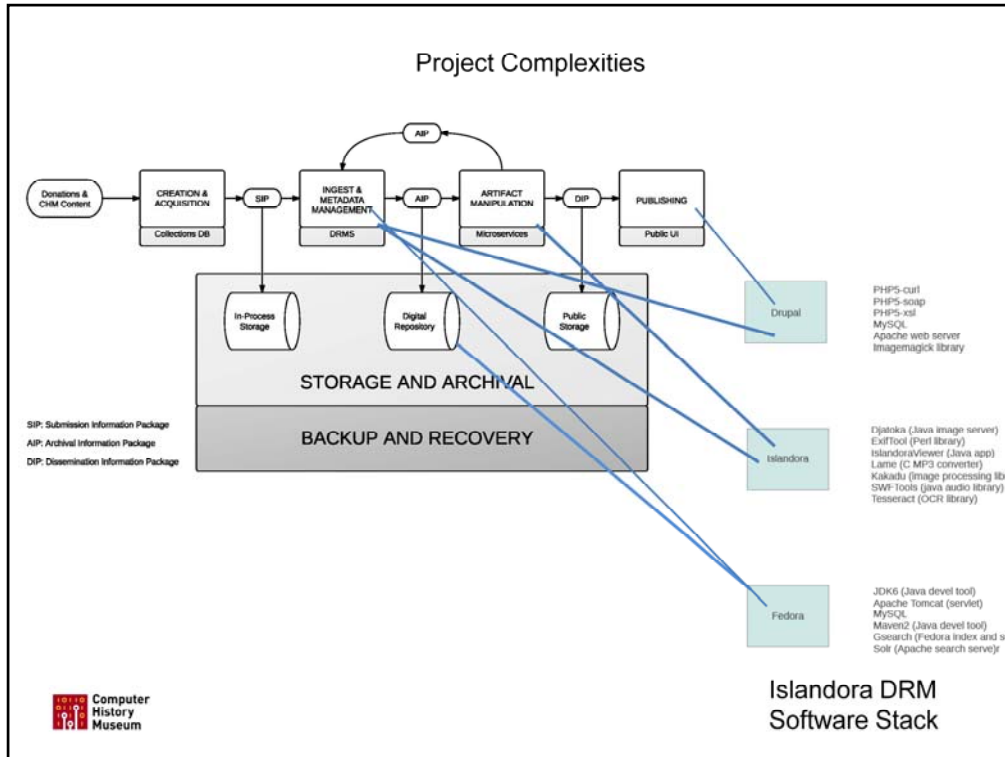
Project Complexities

AIP

Donations & CHM Content

CREATION & ACQUISITION

Collections DB

SIP

INGEST & METADATA MANAGEMENT

DRMS

AIP

ARTIFACT MANIPULATION

Microservices

DIP

PUBLISHING

Public UI

In-Process Storage

Digital Repository

Public Storage

STORAGE AND ARCHIVAL

BACKUP AND RECOVERY

SIP: Submission Information Package
AIP: Archival Information Package
DIP: Dissemination Information Package

Drupal

PHP5-curl
PHP5-soap
PHP5-xsl
MySQL
Apache web server
Imagemagick library

Islandora

Djatoka (Java image server)
ExifTool (Perl library)
IslandoraViewer (Java app)
Lame (C MP3 converter)
Kakadu (image processing lib
SWFTools (java audio library)
Tesseract (OCR library)

Fedora

JDK6 (Java devel tool)
Apache Tomcat (servlet)
MySQL
Maven2 (Java devel tool)
Gsearch (Fedora index and s
Solr (Apache search serve)r

Computer History Museum

Islandora DRM Software Stack